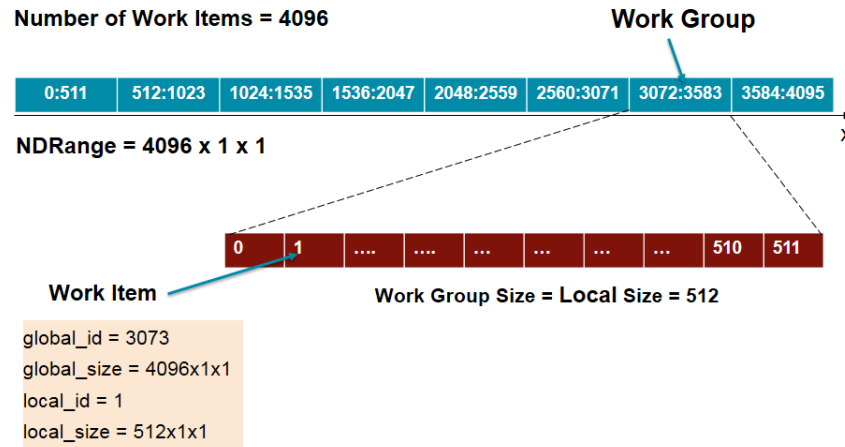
Number of Work Items = 4096

Work Group

| 0:511 | 512:1023 | 1024:1535 | 1536:2047 | 2048:2559 | 2560:3071 | 3072:3583 | 3584:4095 |
|---|---|---|---|---|---|---|---|

x

NDRange = 4096 x 1 x 1

| 0 | 1 | .... | .... | ... | ... | ... | ... | 510 | 511 |
|---|---|---|---|---|---|---|---|---|---|

Work Item

Work Group Size = Local Size = 512

global_id = 3073
global_size = 4096x1x1
local_id = 1
local_size = 512x1x1